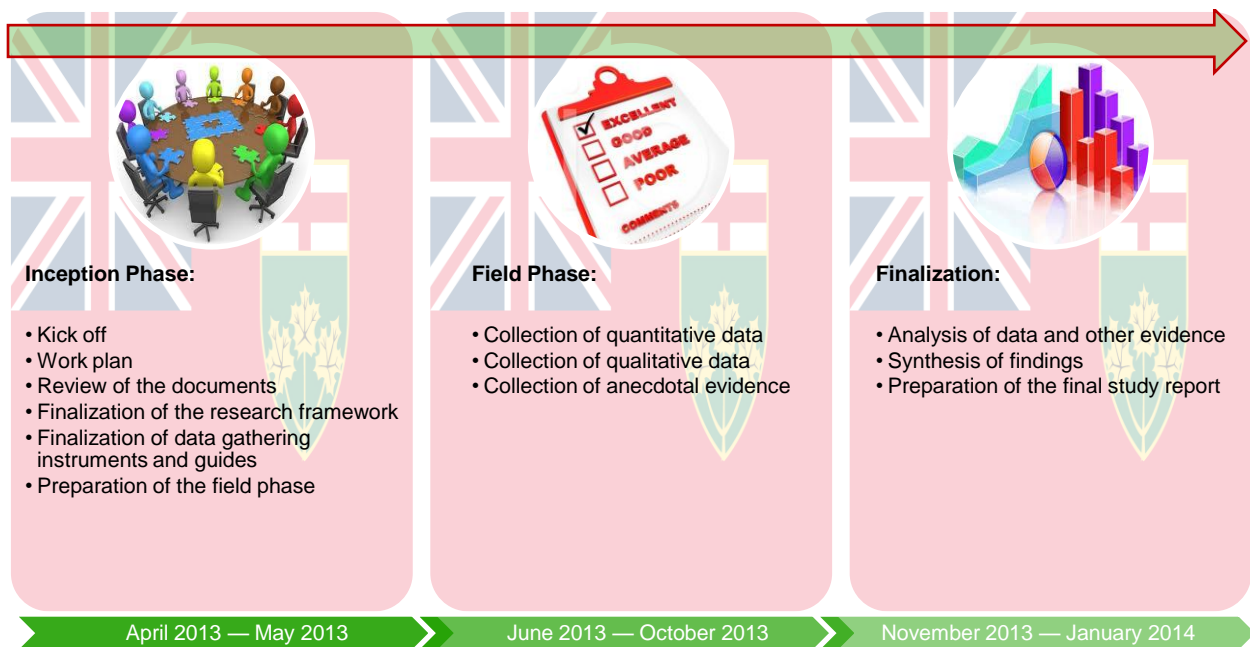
EXCELLENT
GOOD
AVERAGE
POOR
COMMENTS

Inception Phase:

• Kick off
• Work plan
• Review of the documents
• Finalization of the research framework
• Finalization of data gathering instruments and guides
• Preparation of the field phase

Field Phase:

• Collection of quantitative data
• Collection of qualitative data
• Collection of anecdotal evidence

Finalization:

• Analysis of data and other evidence
• Synthesis of findings
• Preparation of the final study report

April 2013 — May 2013

June 2013 — October 2013

November 2013 — January 2014